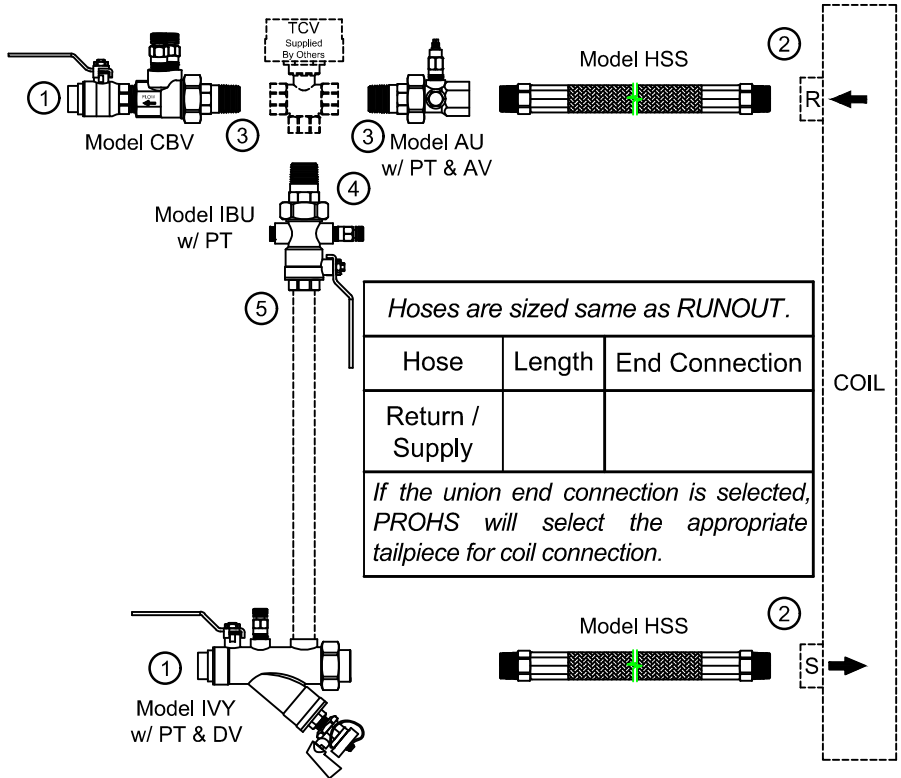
TCV
Supplied By Others

Model HSS

②

①

Model CBV

③

③ Model AU w/ PT & AV

R

④

Model IBU w/ PT

⑤

| *Hoses are sized same as RUNOUT.* | | |
|---|---|---|
| Hose | Length | End Connection |
| Return / Supply | | |
| *If the union end connection is selected, PROHS will select the appropriate tailpiece for coil connection.* | | |

COIL

②

Model HSS

①

Model IVY w/ PT & DV

S